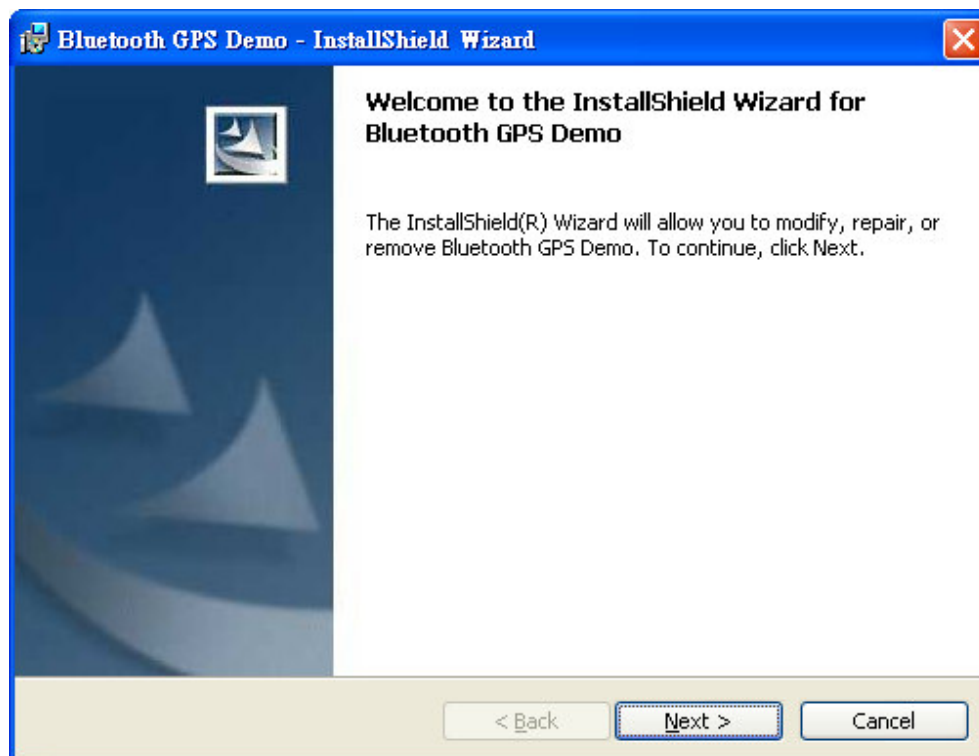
Bluetooth GPS Demo - InstallShield Wizard

Welcome to the InstallShield Wizard for Bluetooth GPS Demo

The InstallShield(R) Wizard will allow you to modify, repair, or remove Bluetooth GPS Demo. To continue, click Next.

< Back
Next >
Cancel